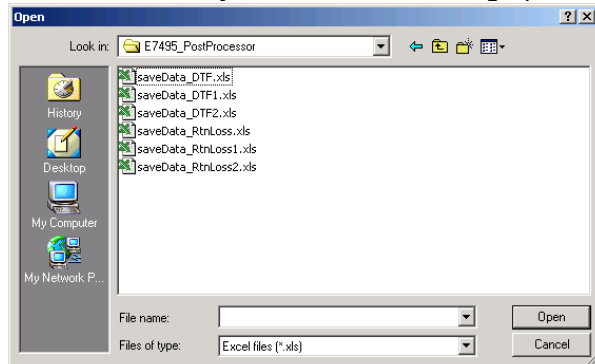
Open

?

X

Look in: E7495_PostProcessor

History

Desktop

My Computer

My Network P...

saveData_DTF.xls
saveData_DTF1.xls
saveData_DTF2.xls
saveData_RtnLoss.xls
saveData_RtnLoss1.xls
saveData_RtnLoss2.xls

File name:

Files of type: Excel files (*.xls)

Open

Cancel